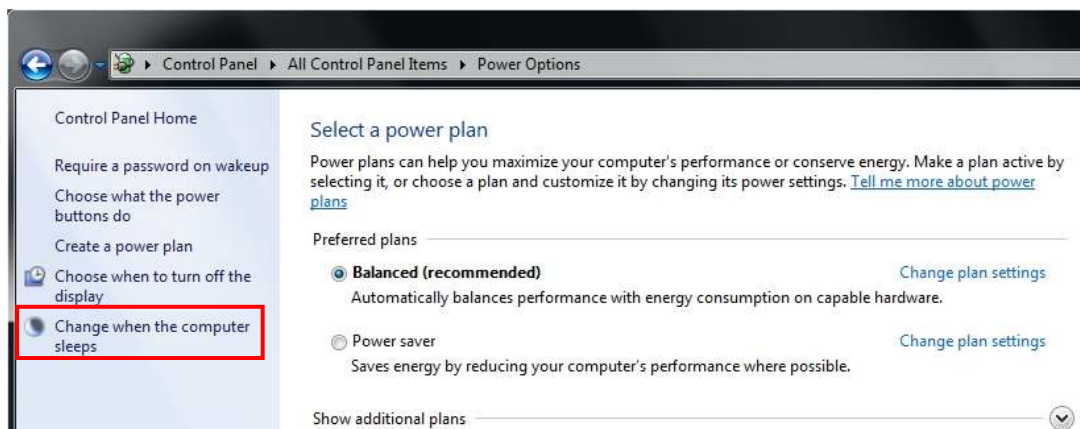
Control Panel ▸ All Control Panel Items ▸ Power Options

Control Panel Home

Require a password on wakeup

Choose what the power buttons do

Create a power plan

Choose when to turn off the display

Change when the computer sleeps

Select a power plan

Power plans can help you maximize your computer's performance or conserve energy. Make a plan active by selecting it, or choose a plan and customize it by changing its power settings. Tell me more about power plans

Preferred plans

Balanced (recommended)

Change plan settings

Automatically balances performance with energy consumption on capable hardware.

Power saver

Change plan settings

Saves energy by reducing your computer's performance where possible.

Show additional plans